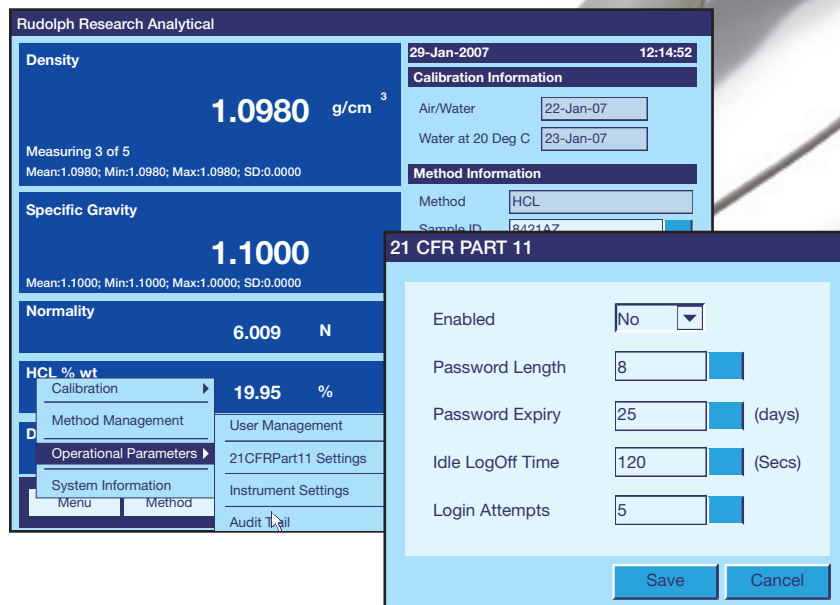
Rudolph Research Analytical

Density

1.0980 g/cm$^3$

Measuring 3 of 5

Mean:1.0980; Min:1.0980; Max:1.0980; SD:0.0000

Specific Gravity

1.1000

Mean:1.1000; Min:1.1000; Max:1.0000; SD:0.0000

Normality

6.009 N

HCL % wt

19.95 %

D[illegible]

Calibration

Method Management

Operational Parameters

System Information

Menu

Method

User Management

21CFRPart11 Settings

Instrument Settings

Audit Trail

29-Jan-2007 12:14:52

Calibration Information

Air/Water 22-Jan-07

Water at 20 Deg C 23-Jan-07

Method Information

Method HCL

Sample ID 8421AZ

21 CFR PART 11

Enabled No

Password Length 8

Password Expiry 25 (days)

Idle LogOff Time 120 (Secs)

Login Attempts 5

Save

Cancel